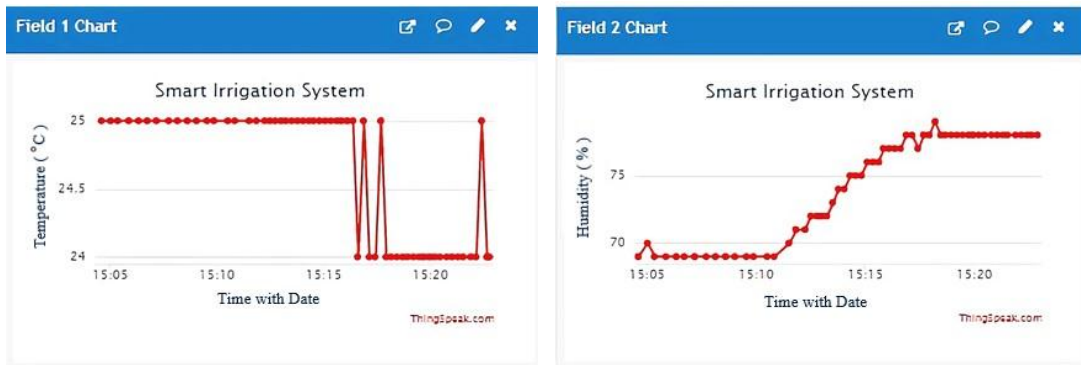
Field 1 Chart

Smart Irrigation System

Temperature ( °C )

25

24.5

24

15:05 15:10 15:15 15:20

Time with Date

ThingSpeak.com

Field 2 Chart

Smart Irrigation System

Humidity ( % )

75

70

15:05 15:10 15:15 15:20

Time with Date

ThingSpeak.com